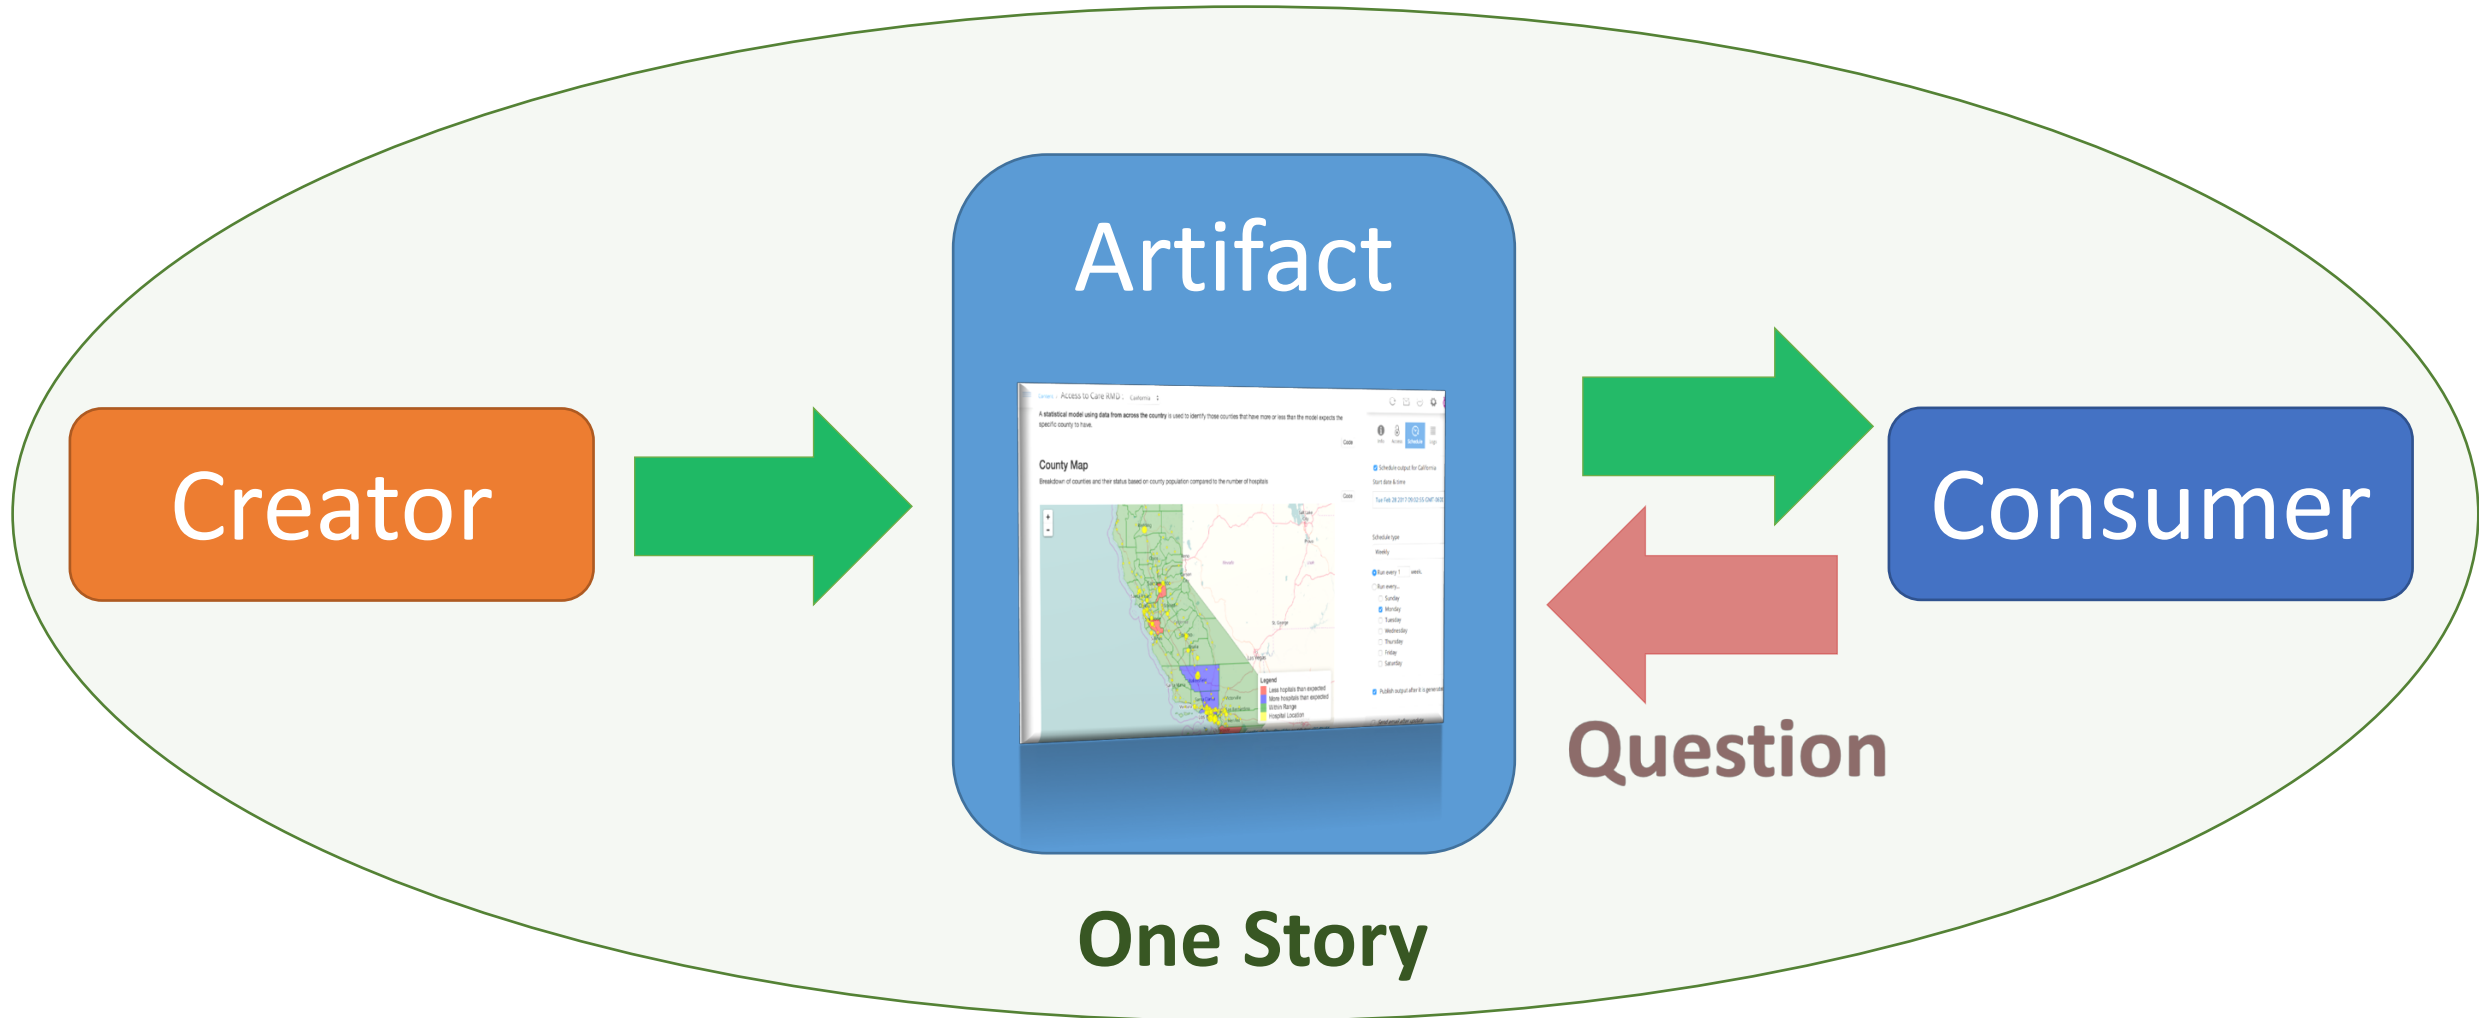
Artifact

Creator

Consumer

Access to Care RMD

A statistical model using data from across the country is used to identify those counties that have more or less than the model expects the specific county to have.

County Map

Breakdown of counties and their status based on county population compared to the number of hospitals

Legend
Less hospitals than expected
More hospitals than expected
Within Range
Hospital Location

Schedule output for California
Start date & time
Schedule type
Weekly
Sunday
Monday
Tuesday
Wednesday
Thursday
Friday
Saturday

Question

One Story